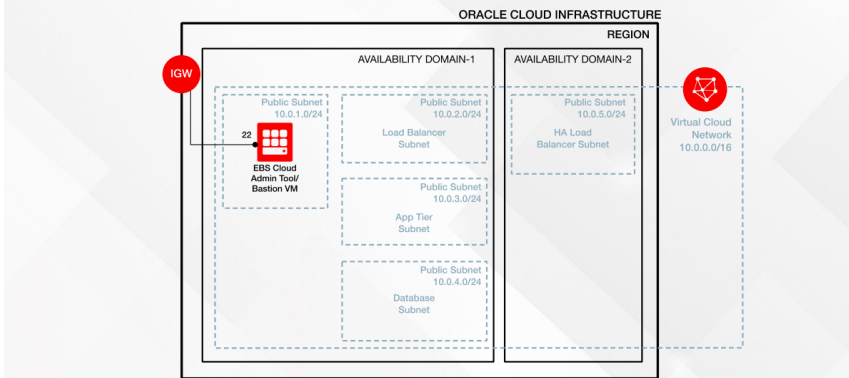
ORACLE CLOUD INFRASTRUCTURE

REGION

AVAILABILITY DOMAIN-1

AVAILABILITY DOMAIN-2

IGW

Public Subnet 10.0.1.0/24

22

EBS Cloud Admin Tool/ Bastion VM

Public Subnet 10.0.2.0/24

Load Balancer Subnet

Public Subnet 10.0.3.0/24

App Tier Subnet

Public Subnet 10.0.4.0/24

Database Subnet

Public Subnet 10.0.5.0/24

HA Load Balancer Subnet

Virtual Cloud Network 10.0.0.0/16